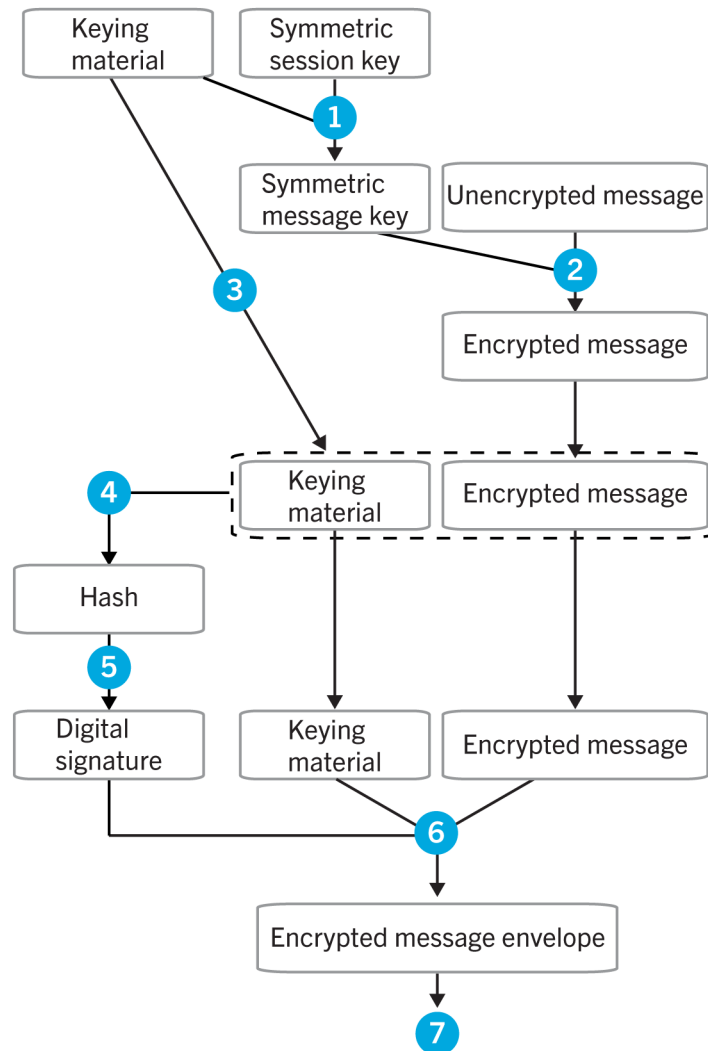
Keying material

Symmetric session key

1

Symmetric message key

Unencrypted message

2

3

Encrypted message

4

Keying material

Encrypted message

Hash

5

Digital signature

Keying material

Encrypted message

6

Encrypted message envelope

7